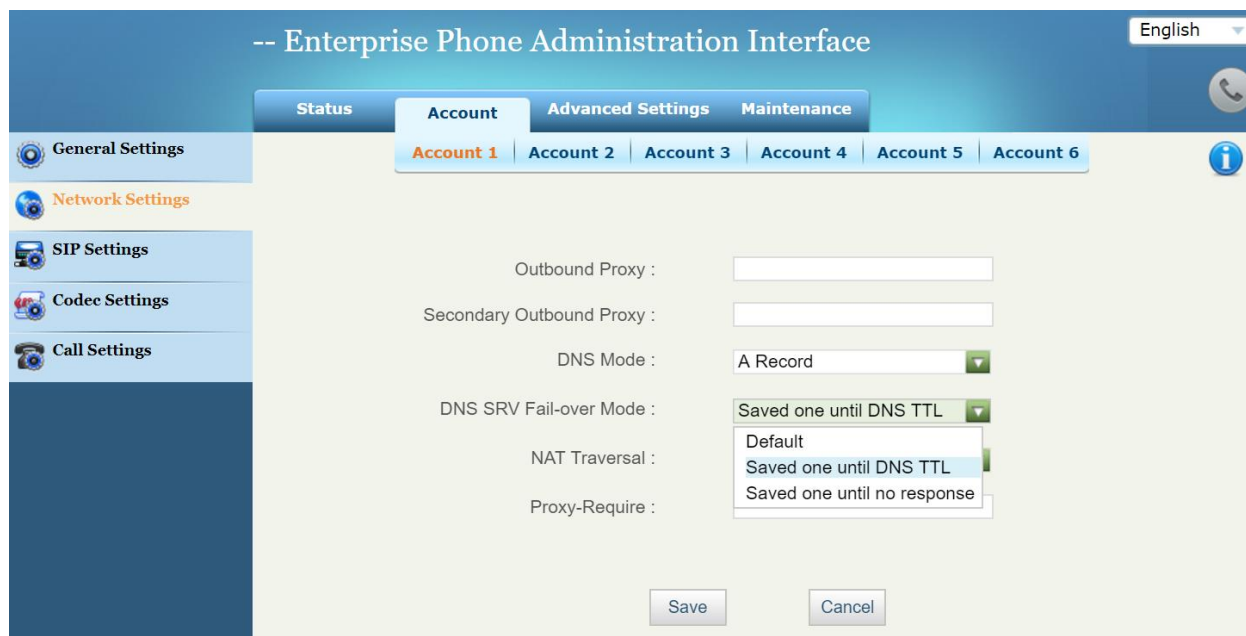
-- Enterprise Phone Administration Interface

English

Status | Account | Advanced Settings | Maintenance

General Settings

Network Settings

SIP Settings

Codec Settings

Call Settings

Account 1 | Account 2 | Account 3 | Account 4 | Account 5 | Account 6

Outbound Proxy :

Secondary Outbound Proxy :

DNS Mode : A Record

DNS SRV Fail-over Mode : Saved one until DNS TTL

Default

Saved one until DNS TTL

Saved one until no response

NAT Traversal :

Proxy-Require :

Save

Cancel